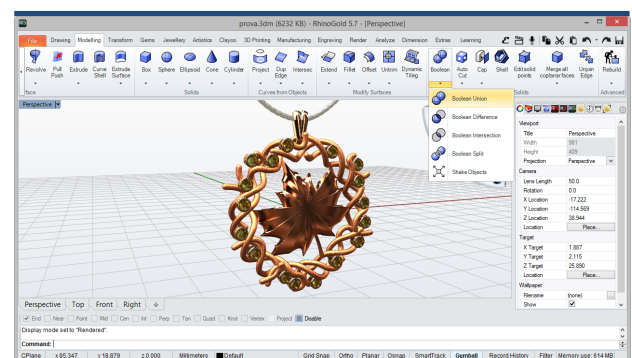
prova.3dm (6232 KB) - RhinoGold 5.7 - [Perspective]

File | Drawing | Modelling | Transform | Gems | Jewellery | Artistics | Clayoo | 3D Printing | Manufacturing | Engreving | Render | Analyze | Dimension | Extras | Learning

Revolve | Pull Push | Extrude | Curve Shell | Extrude Surface | Box | Sphere | Ellipsoid | Cone | Cylinder | Project | Dup Edge | Intersec | Extend | Fillet | Offset | Untrim | Dynamic Tiling | Boolean | Auto Cut | Cap | Shell | Edit solid points | Merge all coplanar faces | Unjoin Edge | Rebuild

face | Solids | Curves from Objects | Modify Surfaces | Solids | Advanced

Perspective

Boolean Union
Boolean Difference
Boolean Intersection
Boolean Split
Shake Objects

Viewport
Title | Perspective
Width | 981
Height | 409
Projection | Perspective
Camera
Lens Length | 50.0
Rotation | 0.0
X Location | -17.222
Y Location | -114.569
Z Location | 38.944
Location | Place...
Target
X Target | 1.887
Y Target | 2.115
Z Target | 25.890
Location | Place...
Wallpaper
Filename | (none)
Show | ✓

Perspective | Top | Front | Right

End | Near | Point | Mid | Cen | Int | Perp | Tan | Quad | Knot | Vertex | Project | Disable

Display mode set to "Rendered".
Command:

CPlane | x 85.347 | y 18.879 | z 0.000 | Millimeters | Default | Grid Snap | Ortho | Planar | Osnap | SmartTrack | Gumball | Record History | Filter | Memory use: 614 MB